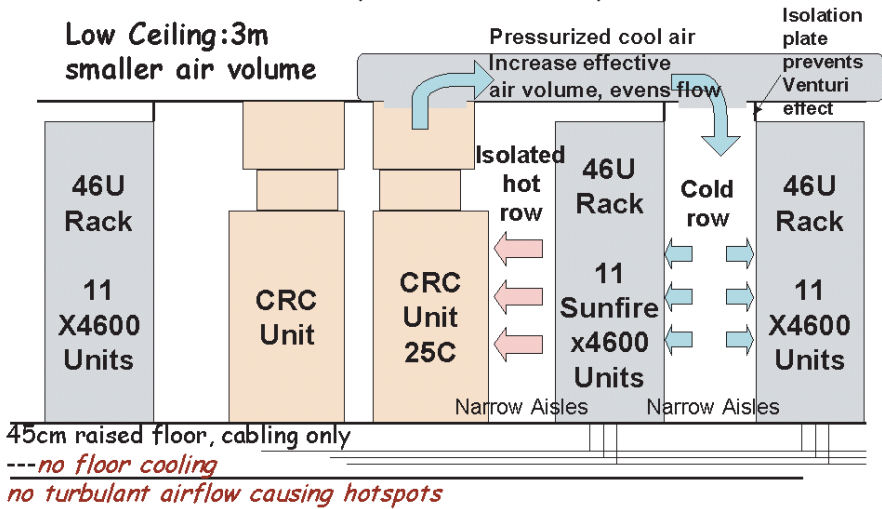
Low Ceiling:3m
smaller air volume

Pressurized cool air
Increase effective
air volume, evens flow

Isolation
plate
prevents
Venturi
effect

46U
Rack

11
X4600
Units

CRC
Unit

CRC
Unit
25C

Isolated
hot
row

46U
Rack

11
Sunfire
x4600
Units

Cold
row

46U
Rack

11
X4600
Units

Narrow Aisles
Narrow Aisles

45cm raised floor, cabling only
---no floor cooling
no turbulant airflow causing hotspots